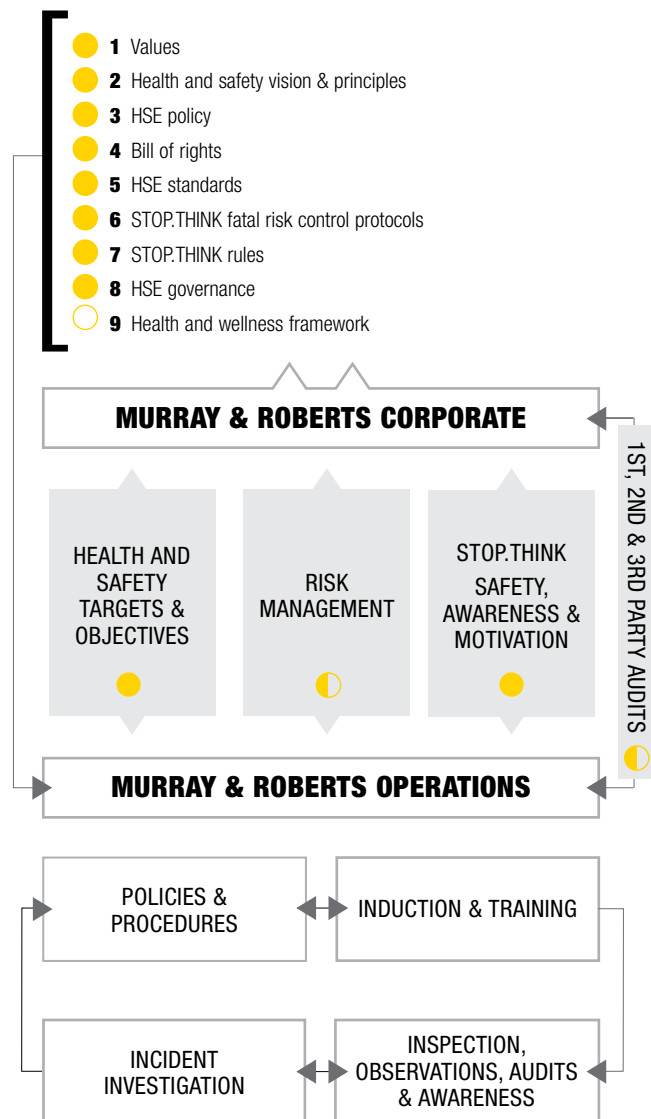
1 Values
2 Health and safety vision & principles
3 HSE policy
4 Bill of rights
5 HSE standards
6 STOP.THINK fatal risk control protocols
7 STOP.THINK rules
8 HSE governance
9 Health and wellness framework

MURRAY & ROBERTS CORPORATE

1ST, 2ND & 3RD PARTY AUDITS

HEALTH AND SAFETY TARGETS & OBJECTIVES

RISK MANAGEMENT

STOP.THINK SAFETY, AWARENESS & MOTIVATION

MURRAY & ROBERTS OPERATIONS

POLICIES & PROCEDURES

INDUCTION & TRAINING

INCIDENT INVESTIGATION

INSPECTION, OBSERVATIONS, AUDITS & AWARENESS